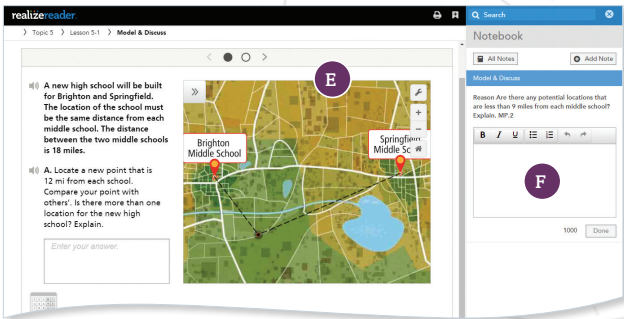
realizereader

Topic 5 〉 Lesson 5-1 〉 Model & Discuss

A new high school will be built for Brighton and Springfield. The location of the school must be the same distance from each middle school. The distance between the two middle schools is 18 miles.

A. Locate a new point that is 12 mi from each school. Compare your point with others'. Is there more than one location for the new high school? Explain.

Enter your answer.

E

Brighton Middle School

Springfield Middle Sc

Search

Notebook

All Notes

Add Note

Model & Discuss

Reason Are there any potential locations that are less than 9 miles from each middle school? Explain. MP.2

B I U

F

1000 Done